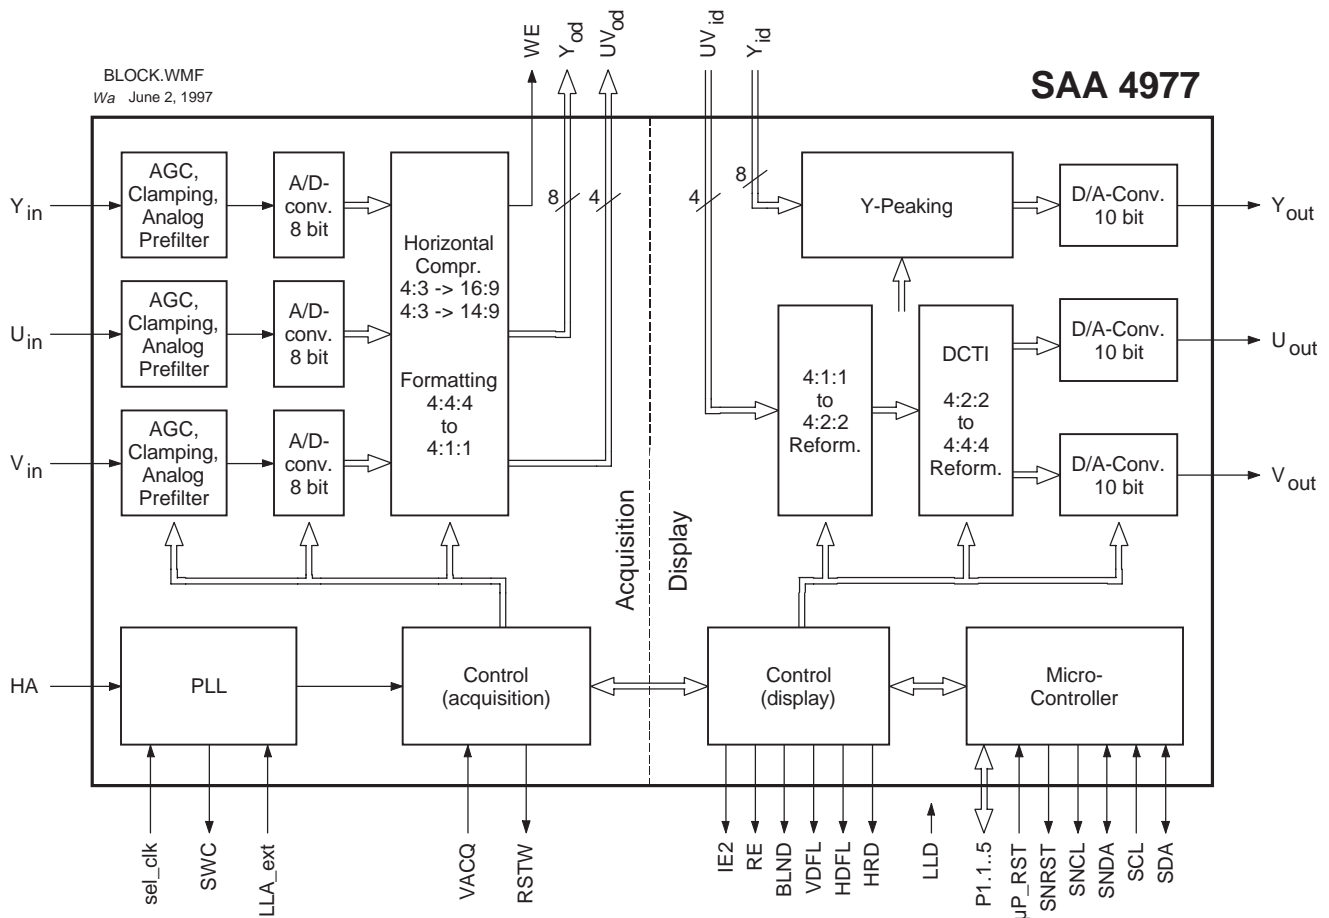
BLOCK.WMF
Wa June 2, 1997

SAA 4977

WE
$Y_{od}$
$UV_{od}$
$UV_{id}$
$Y_{id}$

8
4
4
8

$Y_{in}$
$U_{in}$
$V_{in}$
HA

AGC, Clamping, Analog Prefilter

A/D-conv. 8 bit

AGC, Clamping, Analog Prefilter

A/D-conv. 8 bit

AGC, Clamping, Analog Prefilter

A/D-conv. 8 bit

Horizontal Compr. 4:3 -> 16:9 4:3 -> 14:9

Formatting 4:4:4 to 4:1:1

Acquisition

Display

Y-Peaking

D/A-Conv. 10 bit

4:1:1 to 4:2:2 Reform.

DCTI

4:2:2 to 4:4:4 Reform.

D/A-Conv. 10 bit

D/A-Conv. 10 bit

$Y_{out}$
$U_{out}$
$V_{out}$

PLL

Control (acquisition)

Control (display)

Micro-Controller

sel_clk
SWC
LLA_ext
VACQ
RSTW
IE2
RE
BLND
VDFL
HDFL
HRD
LLD
P1.1..5
µP_RST
SNRST
SNCL
SNDA
SCL
SDA